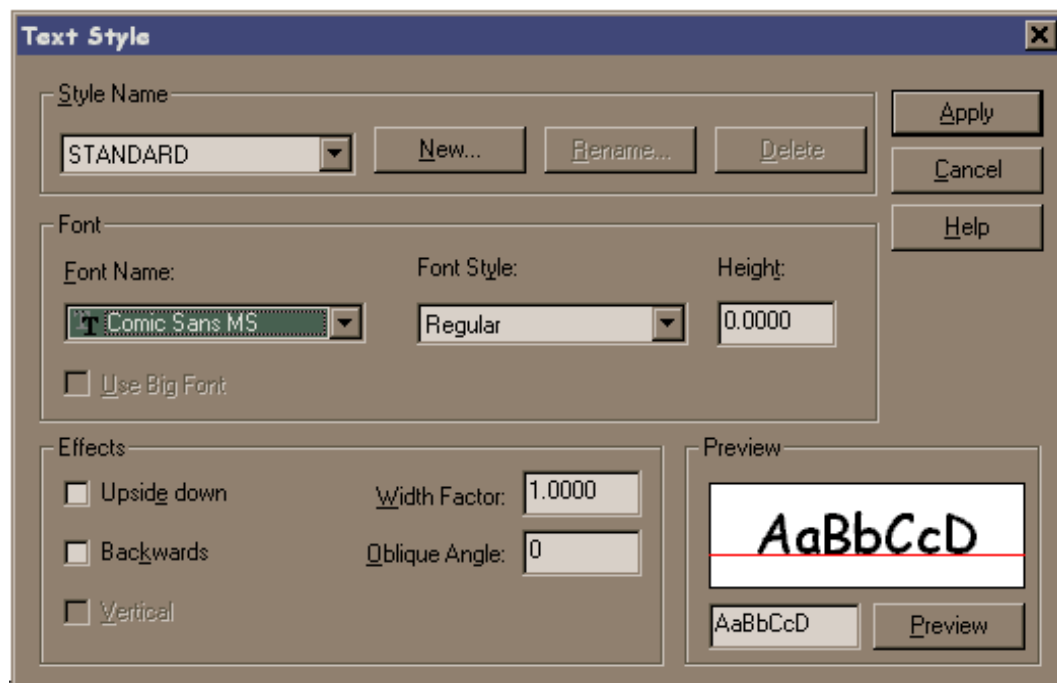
Text Style

Style Name

STANDARD

New...

Rename...

Delete

Apply

Cancel

Help

Font

Font Name:

Comic Sans MS

Font Style:

Regular

Height:

0.0000

Use Big Font

Effects

Upside down

Backwards

Vertical

Width Factor:

1.0000

Oblique Angle:

0

Preview

AaBbCcD

AaBbCcD

Preview